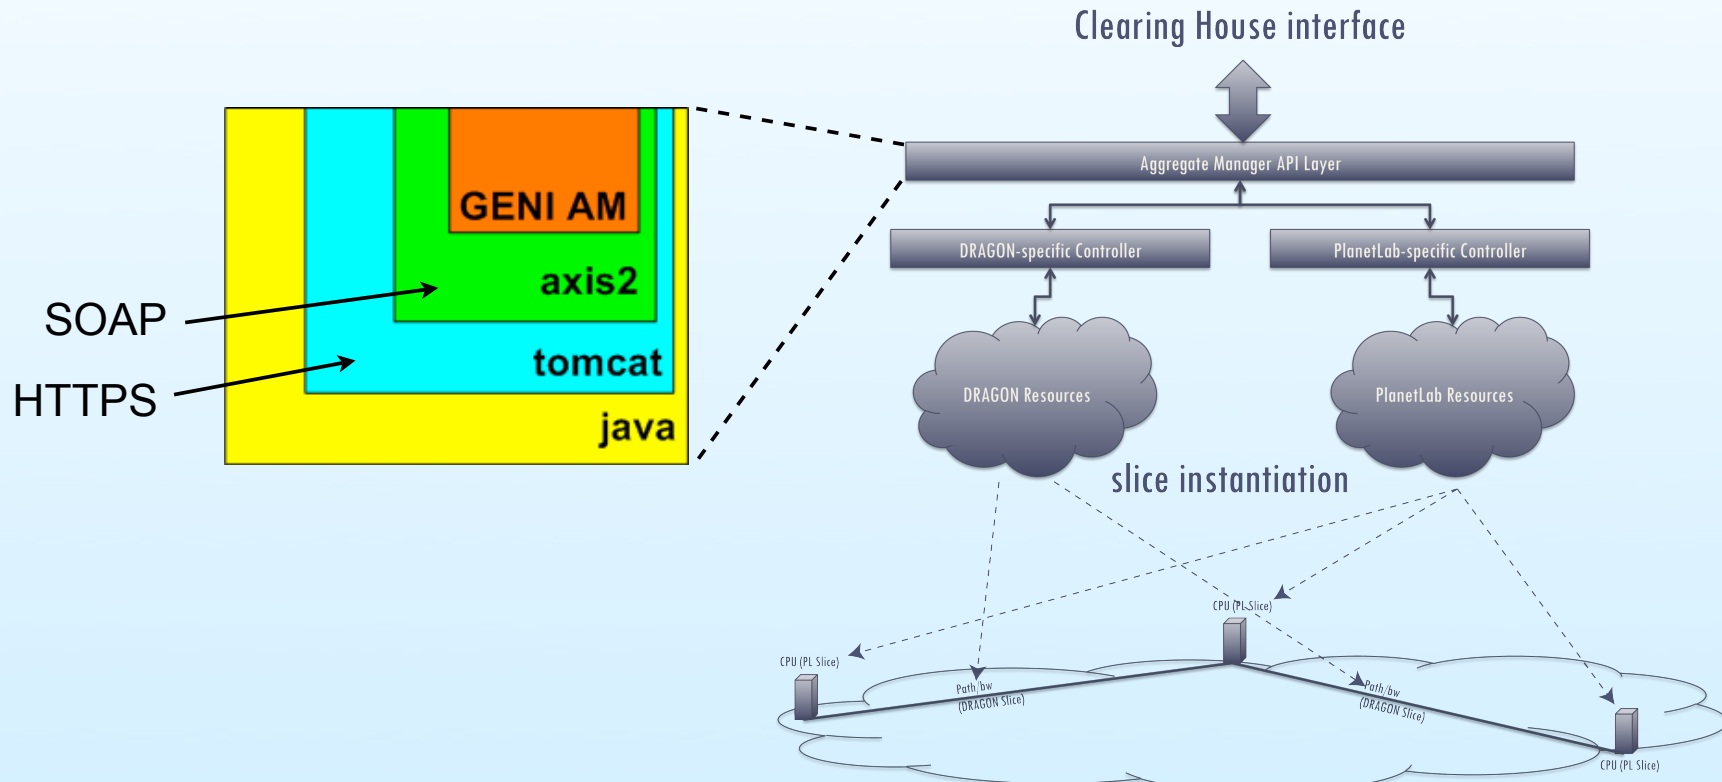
GENI AM
axis2
tomcat
java
SOAP
HTTPS

Clearing House interface

Aggregate Manager API Layer

DRAGON-specific Controller

PlanetLab-specific Controller

DRAGON Resources

PlanetLab Resources

slice instantiation

CPU (PL Slice)

CPU (PL Slice)

Path/bw (DRAGON Slice)

Path/bw (DRAGON Slice)

CPU (PL Slice)